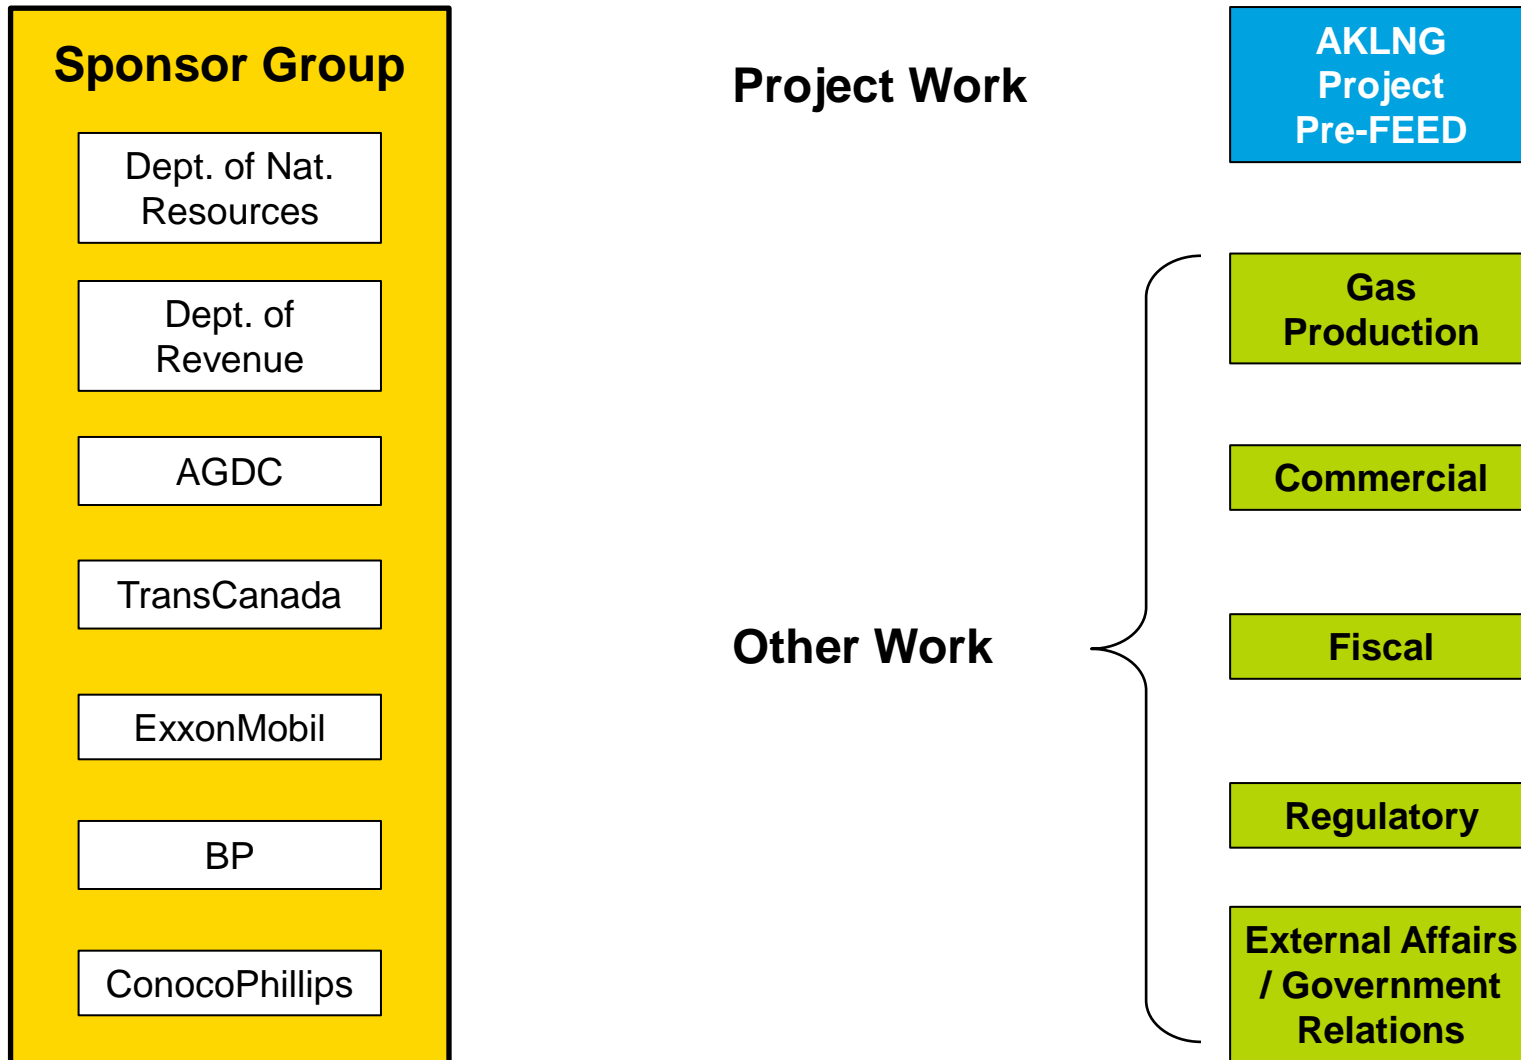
Sponsor Group

Dept. of Nat. Resources

Dept. of Revenue

AGDC

TransCanada

ExxonMobil

BP

ConocoPhillips

Project Work

AKLNG Project Pre-FEED

Other Work

Gas Production

Commercial

Fiscal

Regulatory

External Affairs / Government Relations